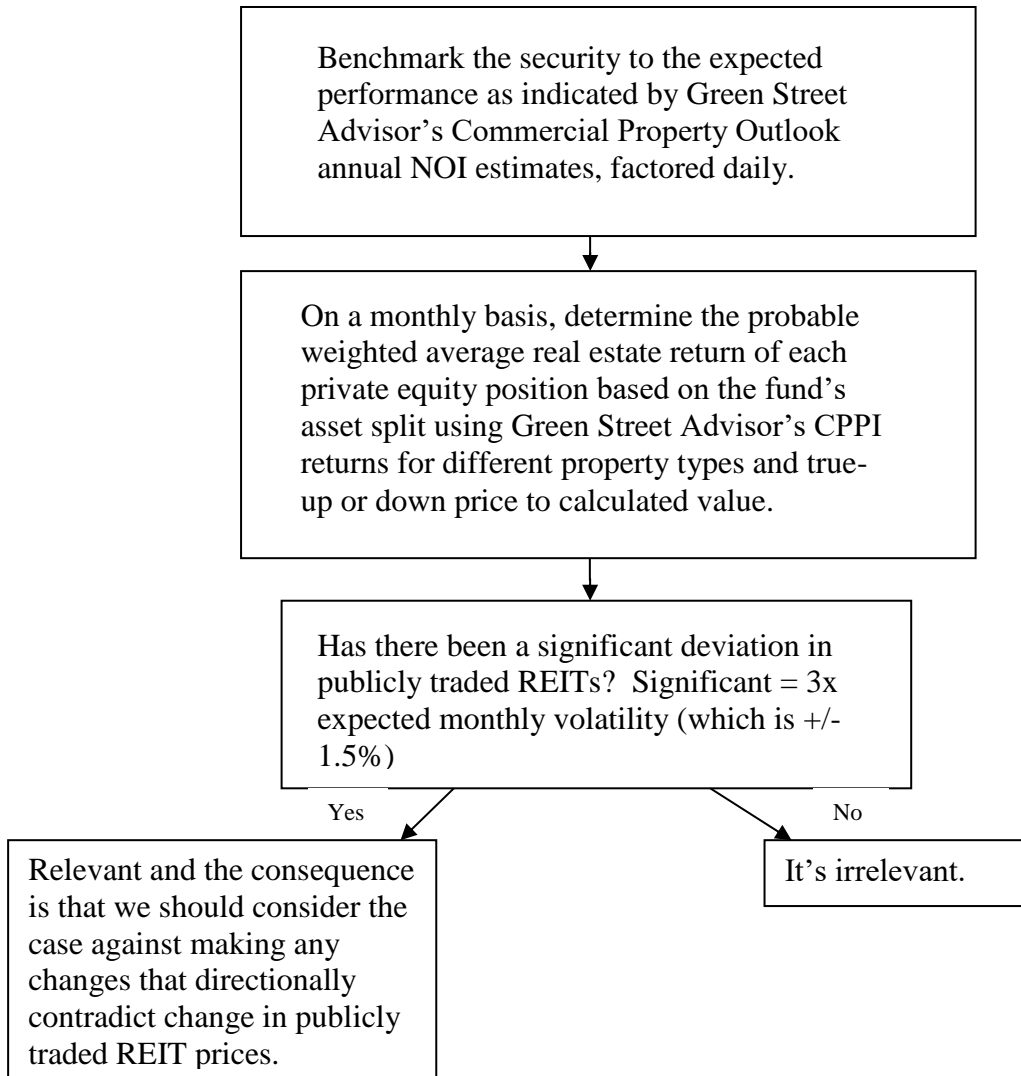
Benchmark the security to the expected performance as indicated by Green Street Advisor's Commercial Property Outlook annual NOI estimates, factored daily.

On a monthly basis, determine the probable weighted average real estate return of each private equity position based on the fund's asset split using Green Street Advisor's CPPI returns for different property types and true-up or down price to calculated value.

Has there been a significant deviation in publicly traded REITs? Significant = 3x expected monthly volatility (which is +/- 1.5%)

Yes

No

Relevant and the consequence is that we should consider the case against making any changes that directionally contradict change in publicly traded REIT prices.

It's irrelevant.